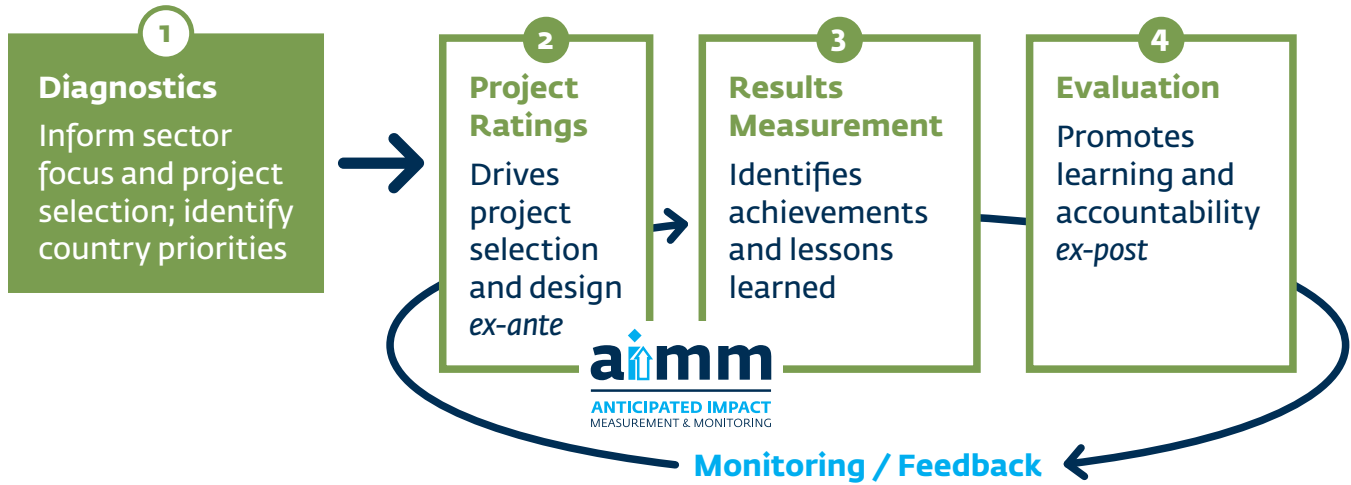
1

Diagnostics

Inform sector focus and project selection; identify country priorities

2

Project Ratings

Drives project selection and design *ex-ante*

3

Results Measurement

Identifies achievements and lessons learned

4

Evaluation

Promotes learning and accountability *ex-post*

aimm

ANTICIPATED IMPACT
MEASUREMENT & MONITORING

Monitoring / Feedback